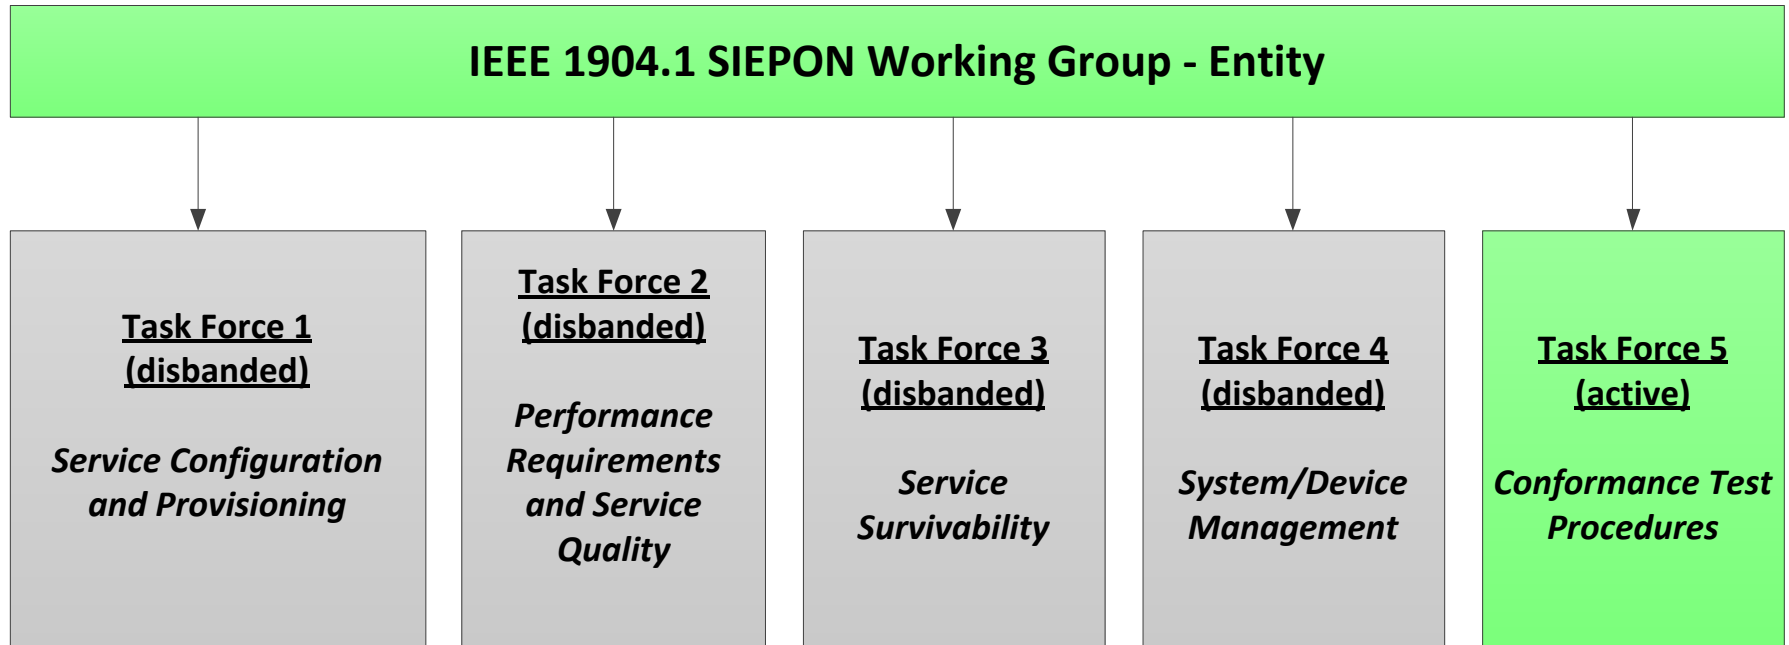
IEEE 1904.1 SIEPON Working Group - Entity

Task Force 1
(disbanded)

Service Configuration and Provisioning

Task Force 2
(disbanded)

Performance Requirements and Service Quality

Task Force 3
(disbanded)

Service Survivability

Task Force 4
(disbanded)

System/Device Management

Task Force 5
(active)

Conformance Test Procedures